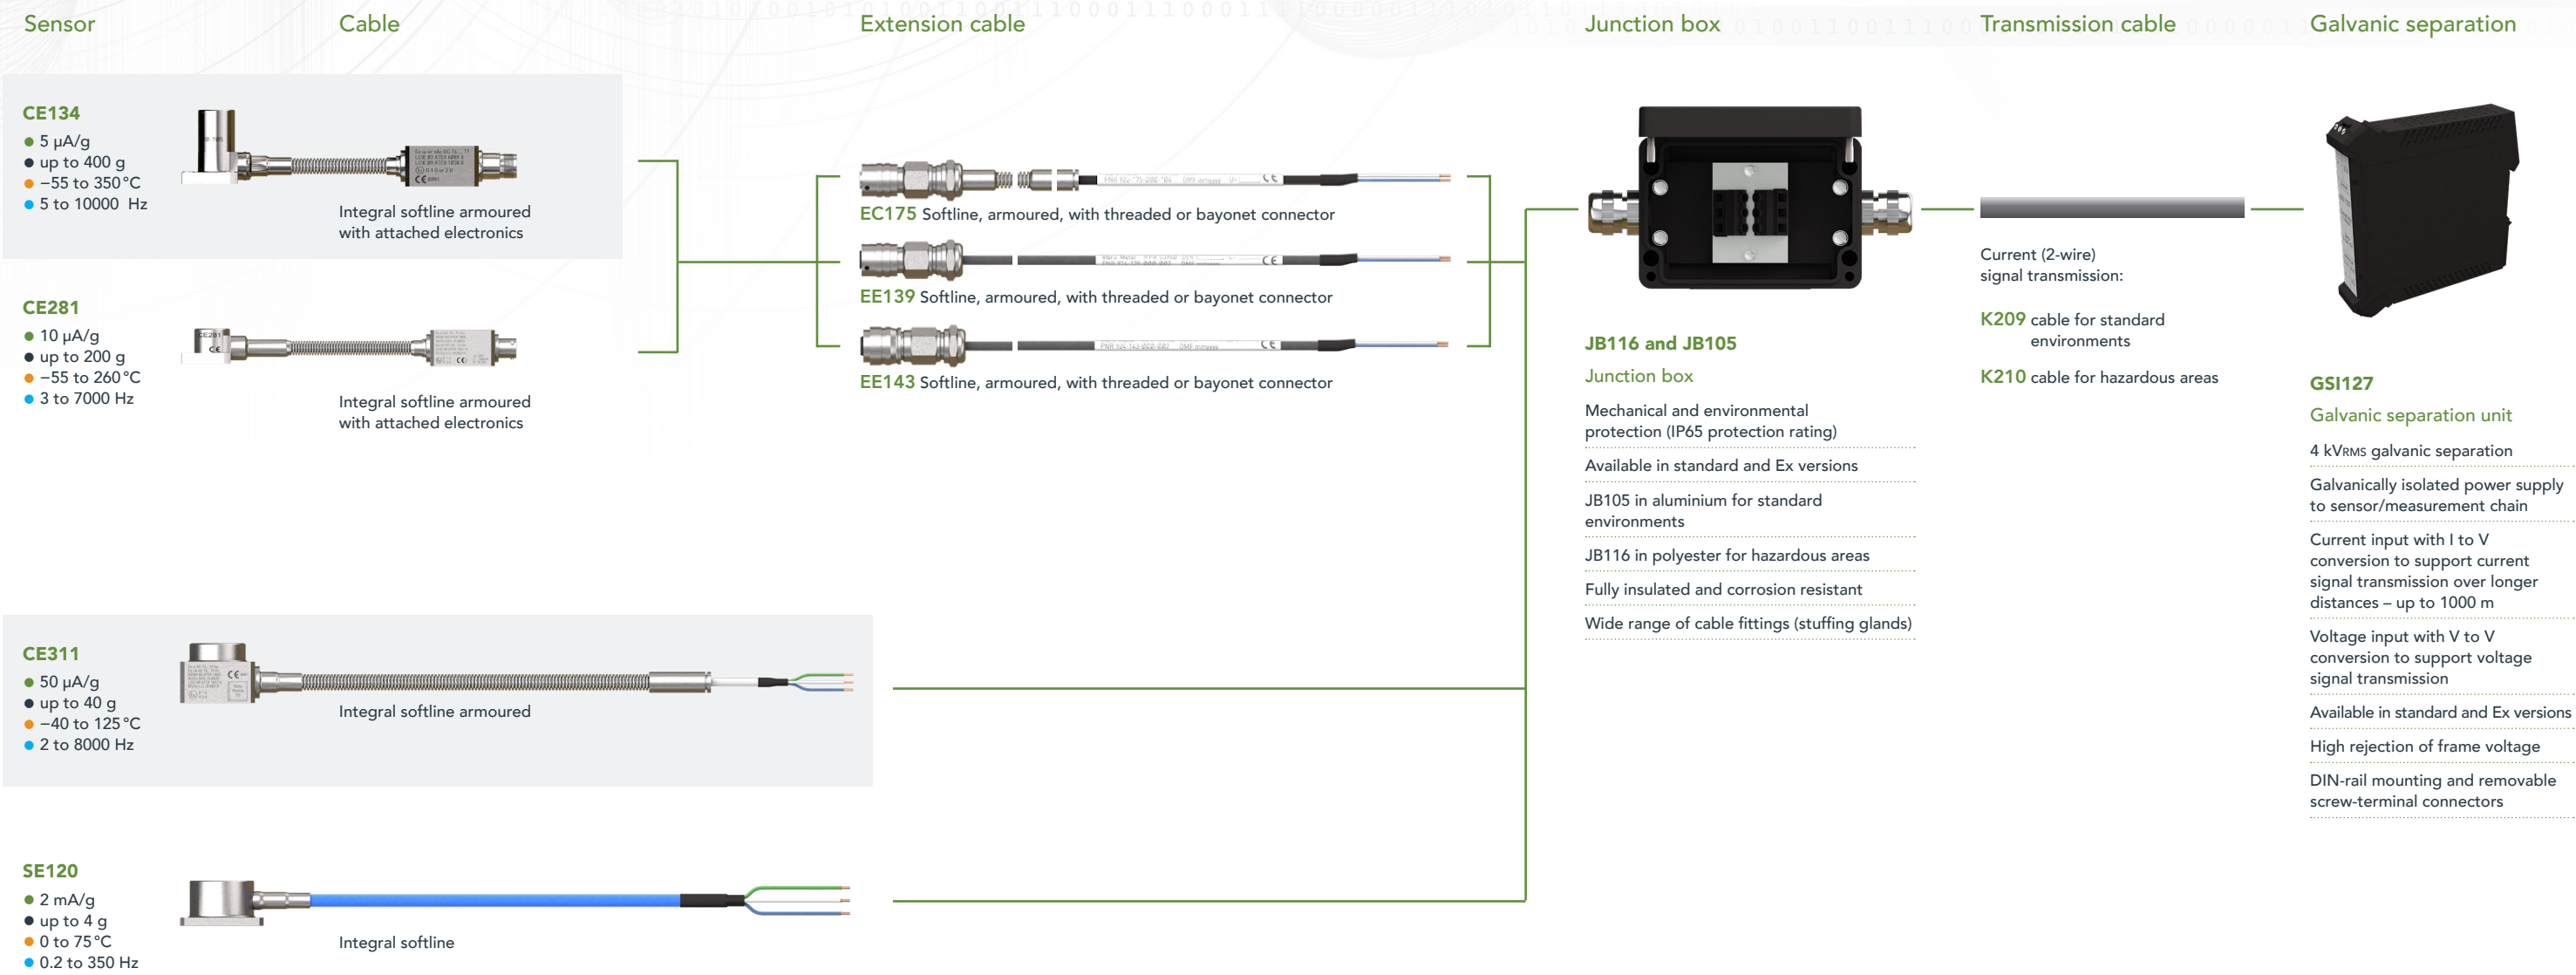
Sensor

Cable

Extension cable

Junction box

Transmission cable

Galvanic separation

CE134
● 5 µA/g
● up to 400 g
● −55 to 350 °C
● 5 to 10000 Hz

Integral softline armoured with attached electronics

CE281
● 10 µA/g
● up to 200 g
● −55 to 260 °C
● 3 to 7000 Hz

Integral softline armoured with attached electronics

EC175 Softline, armoured, with threaded or bayonet connector

EE139 Softline, armoured, with threaded or bayonet connector

EE143 Softline, armoured, with threaded or bayonet connector

JB116 and JB105
Junction box

Mechanical and environmental protection (IP65 protection rating)

Available in standard and Ex versions

JB105 in aluminium for standard environments

JB116 in polyester for hazardous areas

Fully insulated and corrosion resistant

Wide range of cable fittings (stuffing glands)

Current (2-wire) signal transmission:

K209 cable for standard environments

K210 cable for hazardous areas

GSI127
Galvanic separation unit

4 kVRMS galvanic separation

Galvanically isolated power supply to sensor/measurement chain

Current input with I to V conversion to support current signal transmission over longer distances – up to 1000 m

Voltage input with V to V conversion to support voltage signal transmission

Available in standard and Ex versions

High rejection of frame voltage

DIN-rail mounting and removable screw-terminal connectors

CE311
● 50 µA/g
● up to 40 g
● −40 to 125 °C
● 2 to 8000 Hz

Integral softline armoured

SE120
● 2 mA/g
● up to 4 g
● 0 to 75 °C
● 0.2 to 350 Hz

Integral softline